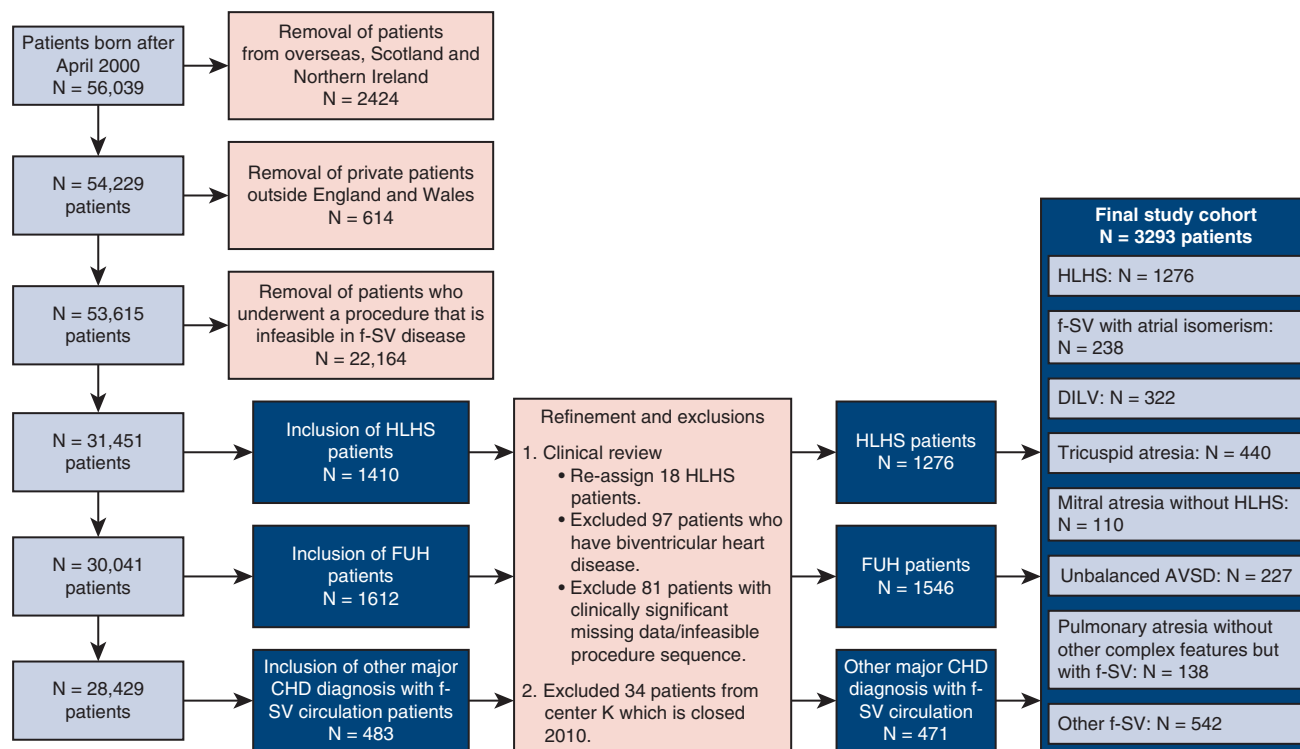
Patients born after April 2000
N = 56,039

Removal of patients from overseas, Scotland and Northern Ireland
N = 2424

N = 54,229 patients

Removal of private patients outside England and Wales
N = 614

N = 53,615 patients

Removal of patients who underwent a procedure that is infeasible in f-SV disease
N = 22,164

N = 31,451 patients

Inclusion of HLHS patients
N = 1410

N = 30,041 patients

Inclusion of FUH patients
N = 1612

N = 28,429 patients

Inclusion of other major CHD diagnosis with f-SV circulation patients
N = 483

Refinement and exclusions
1. Clinical review
• Re-assign 18 HLHS patients.
• Excluded 97 patients who have biventricular heart disease.
• Exclude 81 patients with clinically significant missing data/infeasible procedure sequence.
2. Excluded 34 patients from center K which is closed 2010.

HLHS patients
N = 1276

FUH patients
N = 1546

Other major CHD diagnosis with f-SV circulation
N = 471

Final study cohort
N = 3293 patients

HLHS: N = 1276

f-SV with atrial isomerism: N = 238

DILV: N = 322

Tricuspid atresia: N = 440

Mitral atresia without HLHS: N = 110

Unbalanced AVSD: N = 227

Pulmonary atresia without other complex features but with f-SV: N = 138

Other f-SV: N = 542